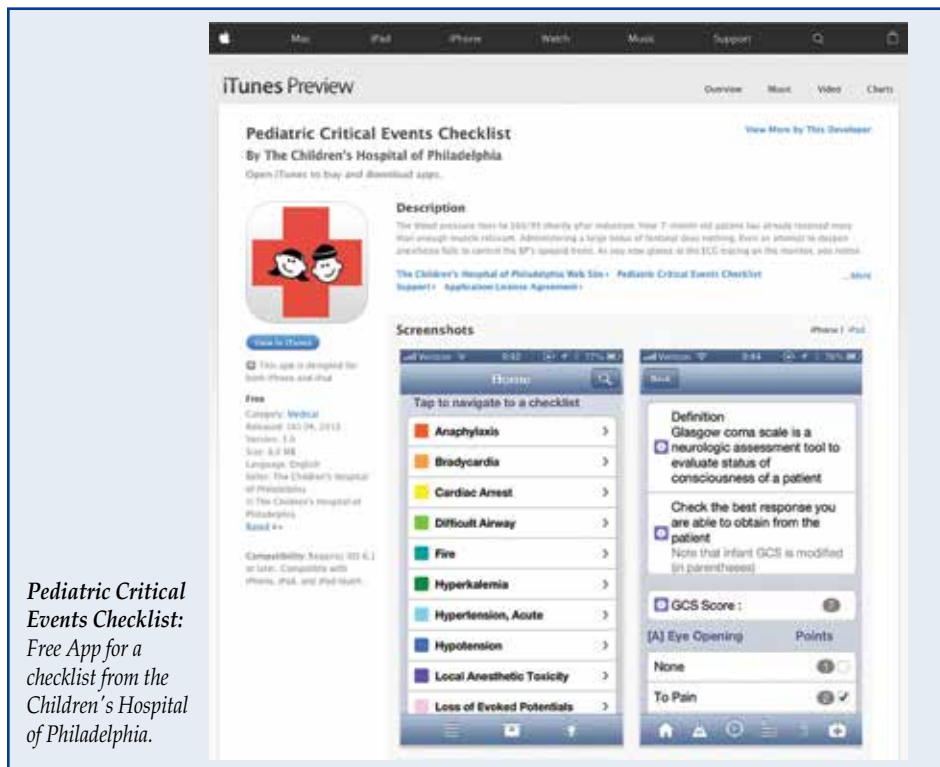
Mac iPad iPhone Watch Music Support

iTunes Preview

Overview Music Video Charts

Pediatric Critical Events Checklist

By The Children's Hospital of Philadelphia

Open iTunes to buy and download apps.

View More by This Developer

Description

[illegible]

The Children's Hospital of Philadelphia Web Site › Pediatric Critical Events Checklist Support › Application License Agreement ›

...More

View In iTunes

This app is designed for both iPhone and iPad

Free

Category: Medical
Released: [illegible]
Version: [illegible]
Size: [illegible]
Language: English
Seller: The Children's Hospital of Philadelphia
© The Children's Hospital of Philadelphia
Rated 4+

Compatibility: Requires iOS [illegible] or later. Compatible with iPhone, iPad, and iPod touch.

Screenshots

iPhone | iPad

Verizon 8:42 77%

Home

Tap to navigate to a checklist

Anaphylaxis

Bradycardia

Cardiac Arrest

Difficult Airway

Fire

Hyperkalemia

Hypertension, Acute

Hypotension

Local Anesthetic Toxicity

Loss of Evoked Potentials

Verizon 8:44 76%

Back

Definition
Glasgow coma scale is a neurologic assessment tool to evaluate status of consciousness of a patient

Check the best response you are able to obtain from the patient
Note that infant GCS is modified (in parentheses)

GCS Score :

[A] Eye Opening Points

None

To Pain

Pediatric Critical Events Checklist: Free App for a checklist from the Children's Hospital of Philadelphia.